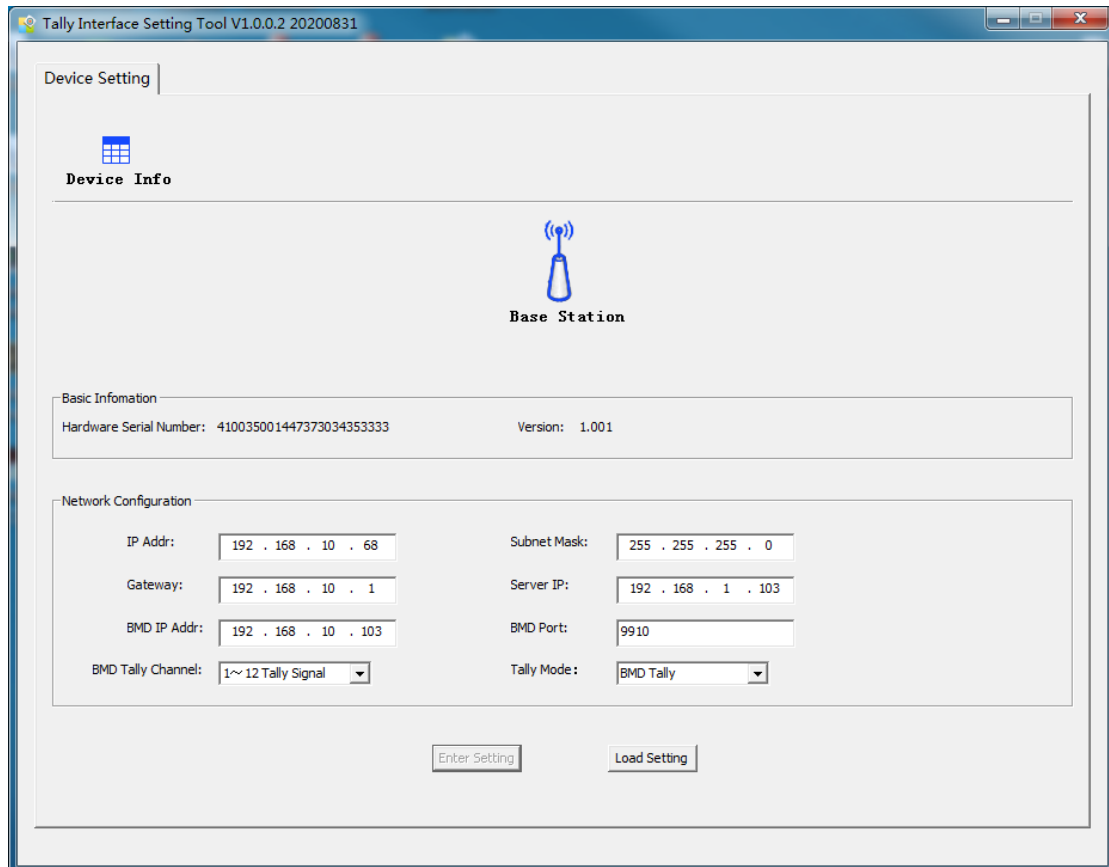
Tally Interface Setting Tool V1.0.0.2 20200831

Device Setting

Device Info

Base Station

Basic Infomation

Hardware Serial Number: 41003500144737303435333

Version: 1.001

Network Configuration

IP Addr: 192 . 168 . 10 . 68

Subnet Mask: 255 . 255 . 255 . 0

Gateway: 192 . 168 . 10 . 1

Server IP: 192 . 168 . 1 . 103

BMD IP Addr: 192 . 168 . 10 . 103

BMD Port: 9910

BMD Tally Channel: 1~ 12 Tally Signal

Tally Mode: BMD Tally

Enter Setting

Load Setting